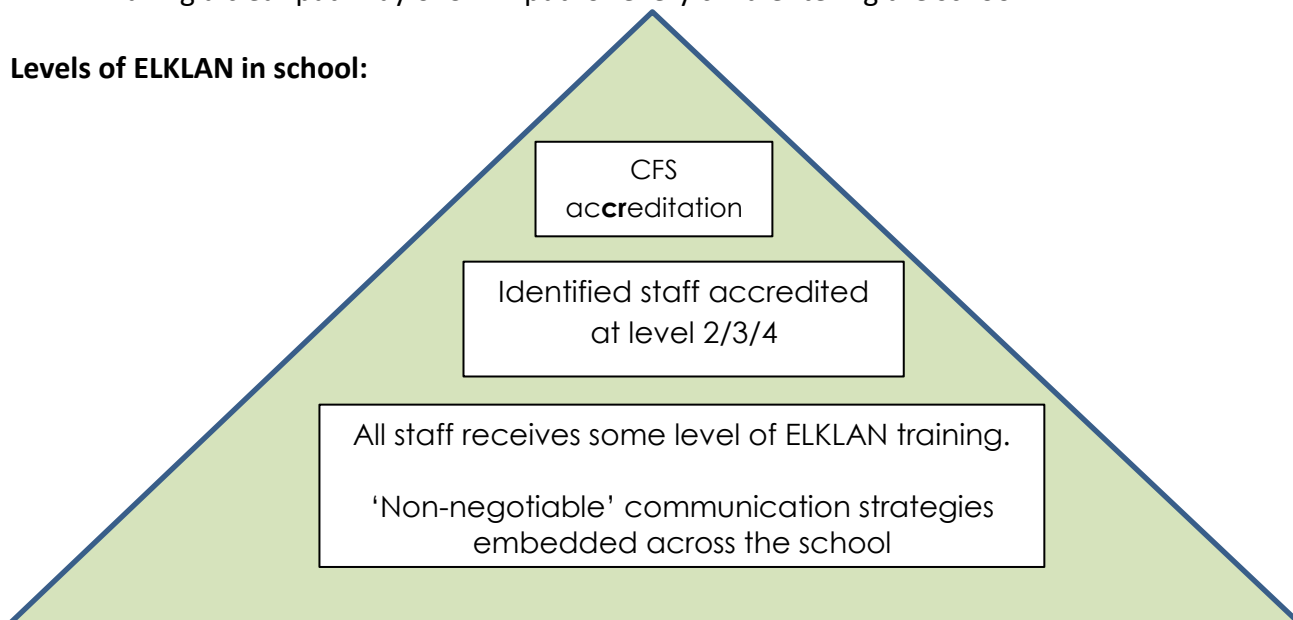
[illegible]

**Levels of ELKLAN in school:**

CFS accreditation

Identified staff accredited at level 2/3/4

All staff receives some level of ELKLAN training.

'Non-negotiable' communication strategies embedded across the school